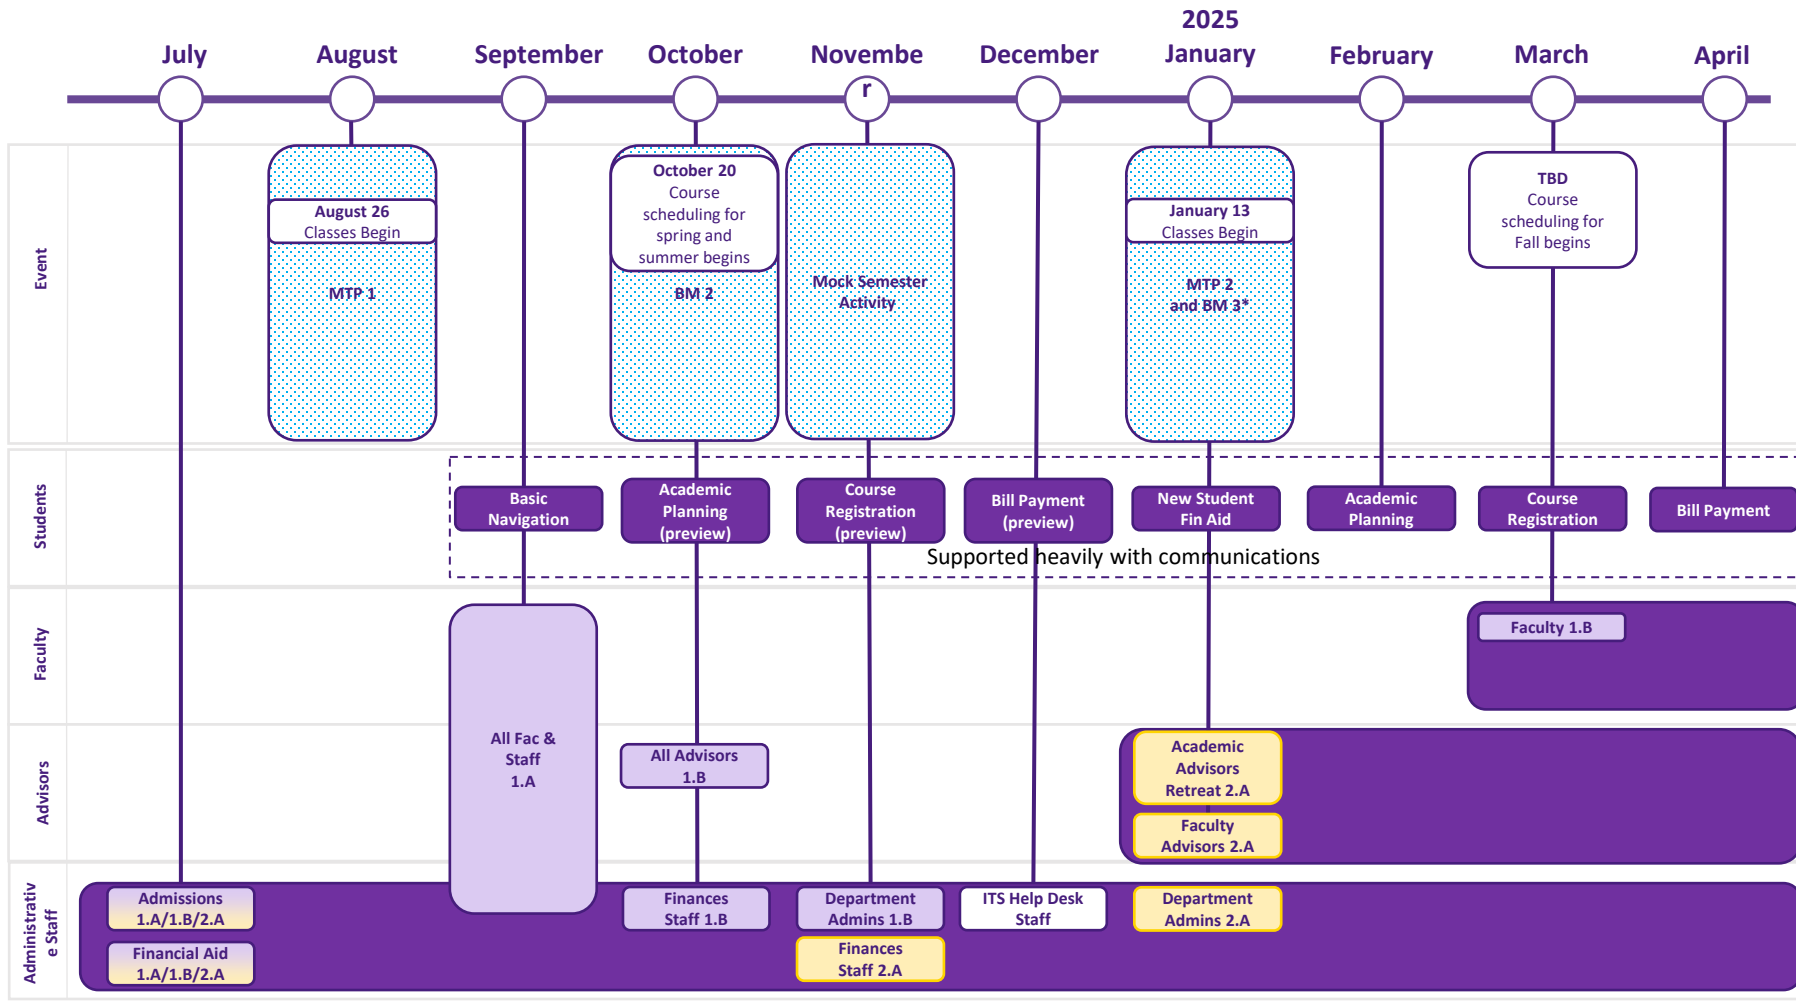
2025

July

August

September

October

Novembe r

December

January

February

March

April

Event

August 26
Classes Begin

MTP 1

October 20
Course scheduling for spring and summer begins

BM 2

Mock Semester Activity

January 13
Classes Begin

MTP 2
and BM 3*

TBD
Course scheduling for Fall begins

Students

Basic Navigation

Academic Planning (preview)

Course Registration (preview)

Bill Payment (preview)

New Student Fin Aid

Academic Planning

Course Registration

Bill Payment

Supported heavily with communications

Faculty

All Fac & Staff 1.A

Faculty 1.B

Advisors

All Advisors 1.B

Academic Advisors Retreat 2.A

Faculty Advisors 2.A

Administrative Staff

Admissions 1.A/1.B/2.A

Financial Aid 1.A/1.B/2.A

Finances Staff 1.B

Department Admins 1.B

Finances Staff 2.A

ITS Help Desk Staff

Department Admins 2.A